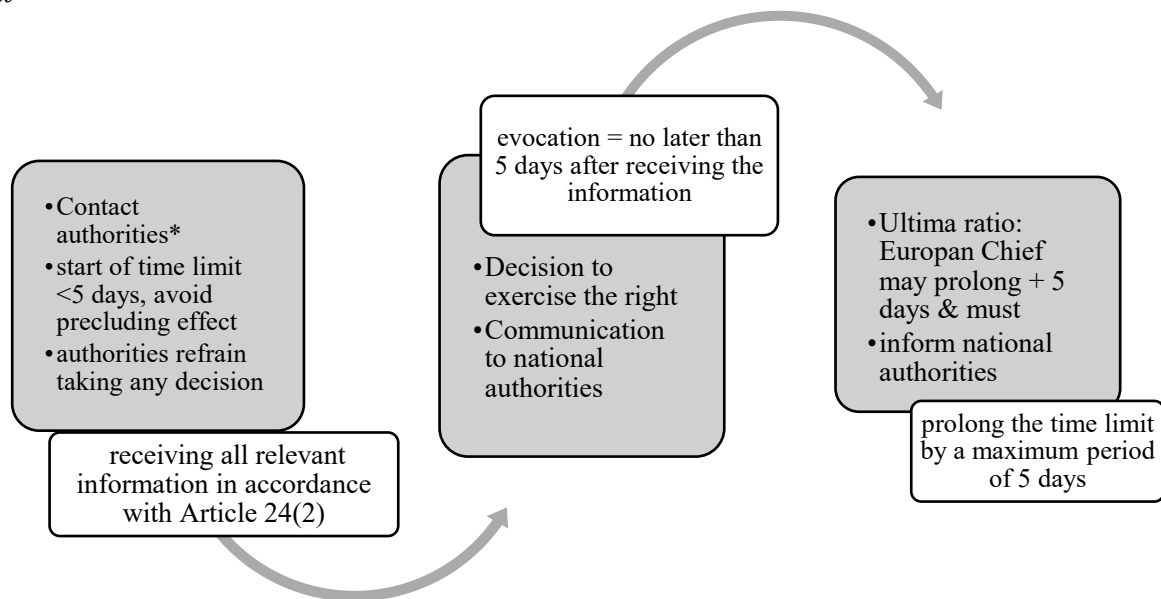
- Contact authorities*
- start of time limit <5 days, avoid precluding effect
- authorities refrain taking any decision

receiving all relevant information in accordance with Article 24(2)

evocation = no later than 5 days after receiving the information

- Decision to exercise the right
- Communication to national authorities

- Ultima ratio: Europan Chief may prolong + 5 days & must
- inform national authorities

prolong the time limit by a maximum period of 5 days